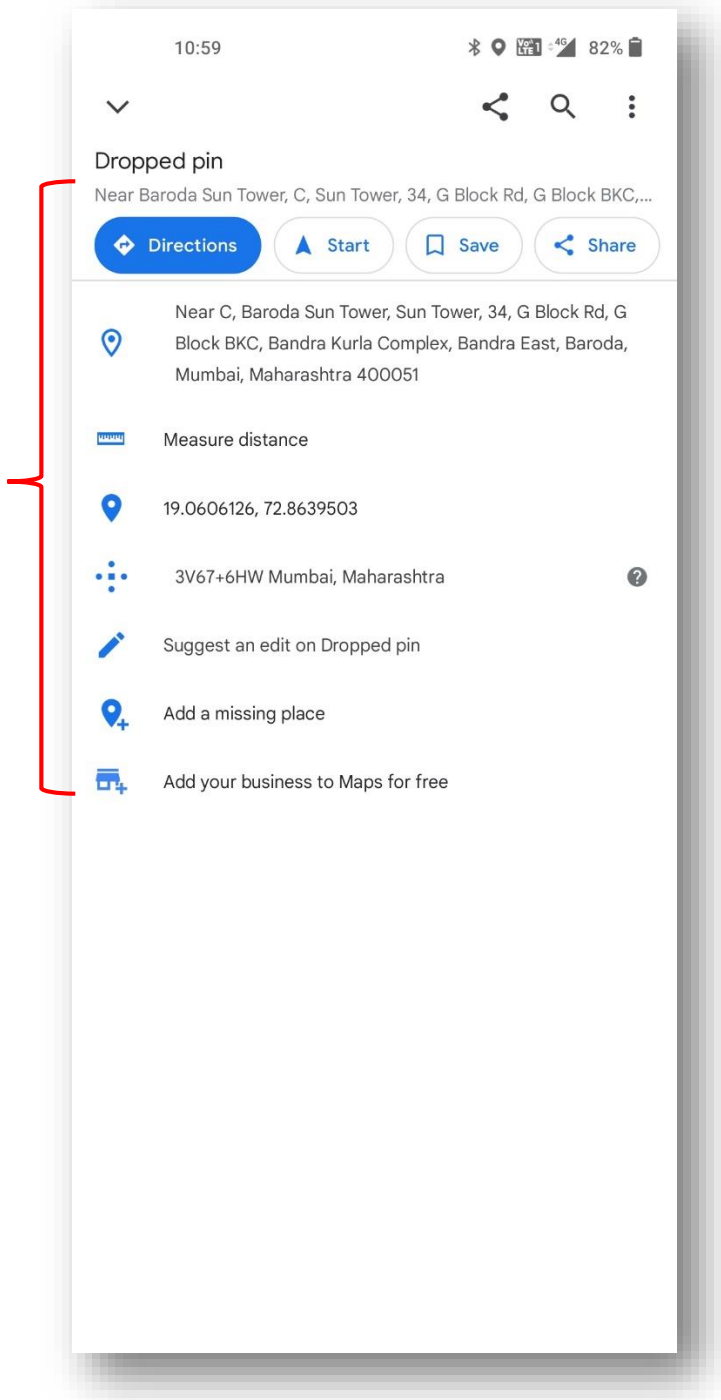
10:59

Vo LTE1 4G 82%

Dropped pin

Near Baroda Sun Tower, C, Sun Tower, 34, G Block Rd, G Block BKC,...

Directions

Start

Save

Share

Near C, Baroda Sun Tower, Sun Tower, 34, G Block Rd, G Block BKC, Bandra Kurla Complex, Bandra East, Baroda, Mumbai, Maharashtra 400051

Measure distance

19.0606126, 72.8639503

3V67+6HW Mumbai, Maharashtra

Suggest an edit on Dropped pin

Add a missing place

Add your business to Maps for free